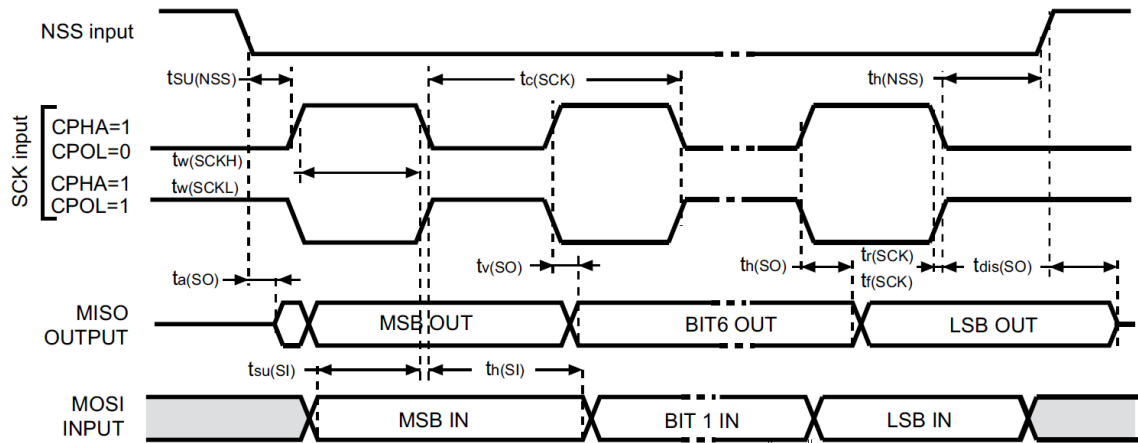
NSS input

$t_{SU(NSS)}$

$t_{c(SCK)}$

$t_{h(NSS)}$

SCK input

CPHA=1
CPOL=0

$t_{w(SCKH)}$

$t_{w(SCKL)}$

CPHA=1
CPOL=1

$t_{a(SO)}$

$t_{v(SO)}$

$t_{h(SO)}$

$t_{r(SCK)}$

$t_{f(SCK)}$

$t_{dis(SO)}$

MISO
OUTPUT

MSB OUT

BIT6 OUT

LSB OUT

$t_{su(SI)}$

$t_{h(SI)}$

MOSI
INPUT

MSB IN

BIT 1 IN

LSB IN